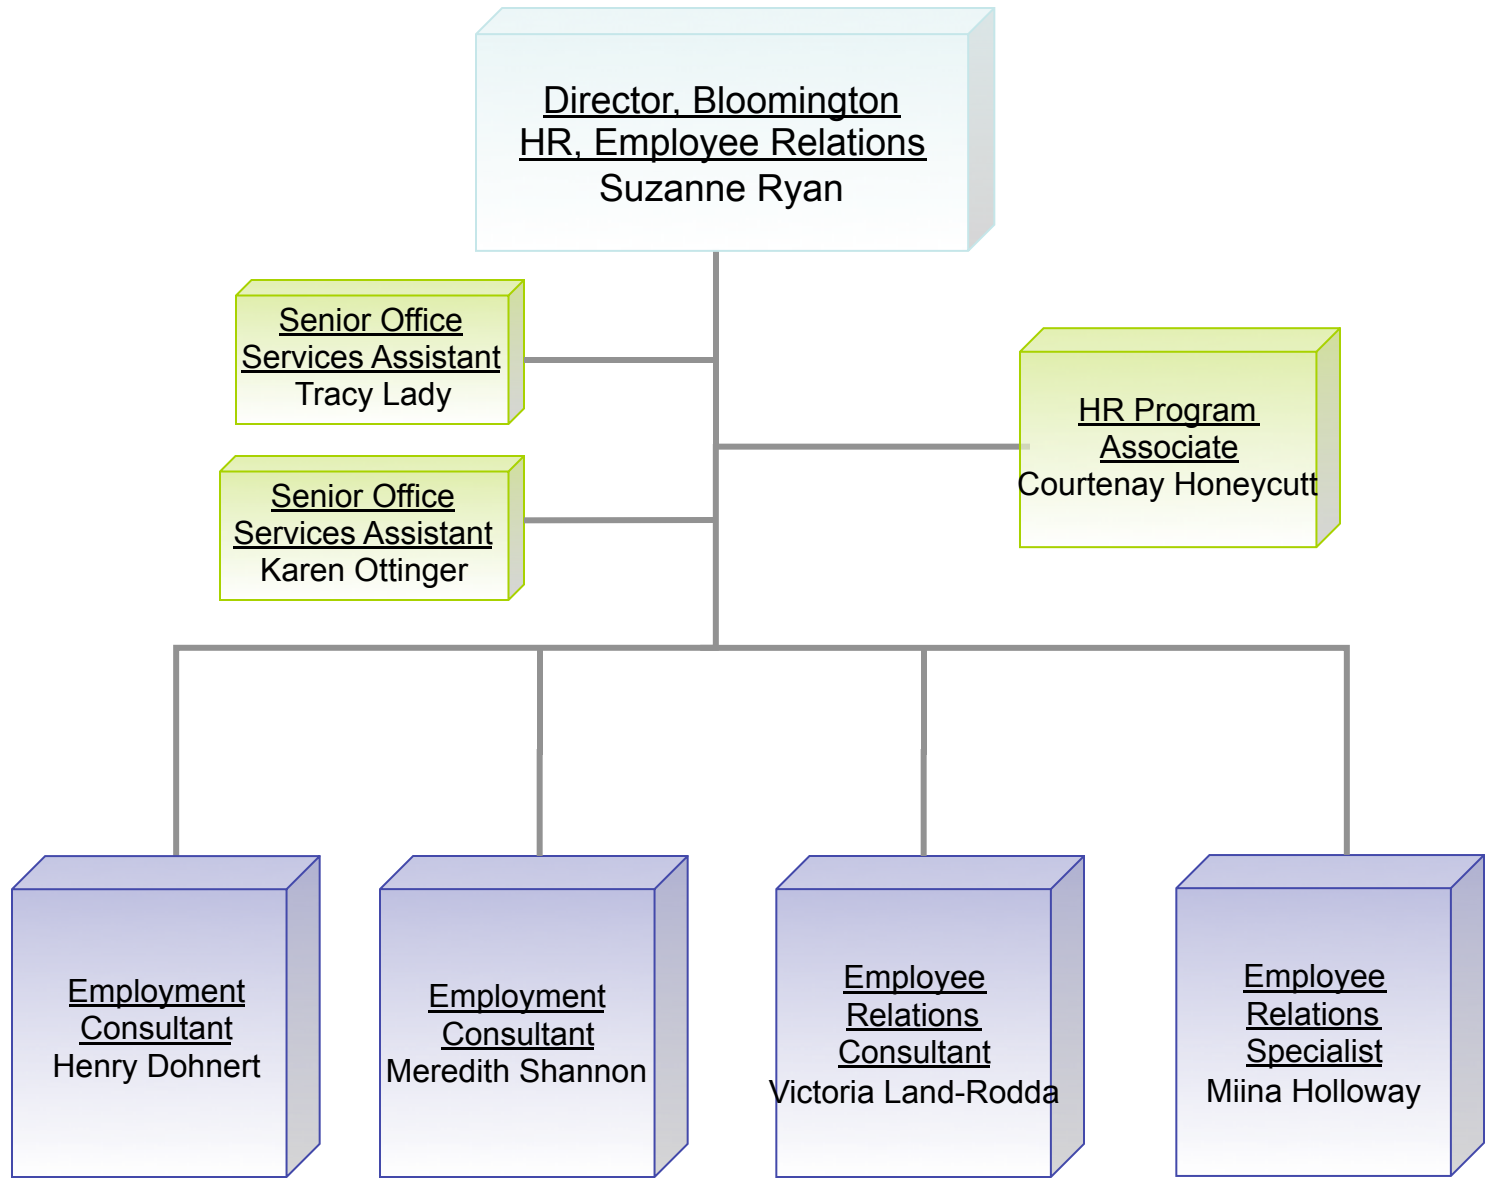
Director, Bloomington
HR, Employee Relations
Suzanne Ryan

Senior Office Services Assistant
Tracy Lady

Senior Office Services Assistant
Karen Ottinger

HR Program Associate
Courtenay Honeycutt

Employment Consultant
Henry Dohnert

Employment Consultant
Meredith Shannon

Employee Relations Consultant
Victoria Land-Rodda

Employee Relations Specialist
Miina Holloway